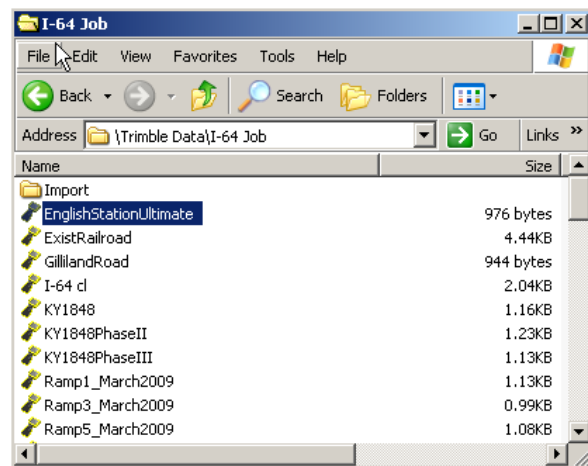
I-64 Job

File Edit View Favorites Tools Help

Back Search Folders

Address \Trimble Data\I-64 Job Go Links »

| Name | Size |
|---|---|
| Import | |
| EnglishStationUltimate | 976 bytes |
| ExistRailroad | 4.44KB |
| GillilandRoad | 944 bytes |
| I-64 cl | 2.04KB |
| KY1848 | 1.16KB |
| KY1848PhaseII | 1.23KB |
| KY1848PhaseIII | 1.13KB |
| Ramp1_March2009 | 1.13KB |
| Ramp3_March2009 | 0.99KB |
| Ramp5_March2009 | 1.08KB |